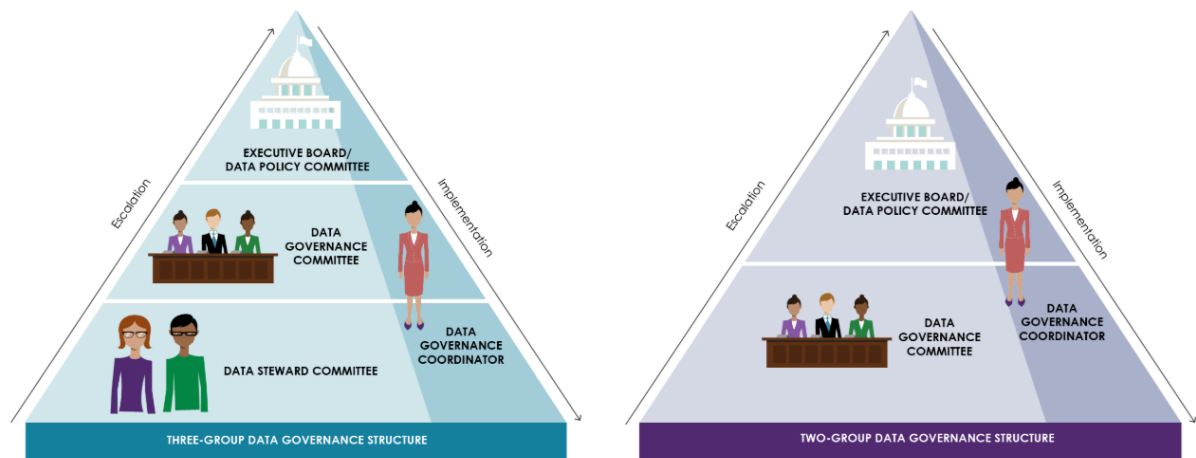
Escalation

Implementation

EXECUTIVE BOARD/ DATA POLICY COMMITTEE

DATA GOVERNANCE COMMITTEE

DATA STEWARD COMMITTEE

DATA GOVERNANCE COORDINATOR

THREE-GROUP DATA GOVERNANCE STRUCTURE

Escalation

Implementation

EXECUTIVE BOARD/ DATA POLICY COMMITTEE

DATA GOVERNANCE COMMITTEE

DATA GOVERNANCE COORDINATOR

TWO-GROUP DATA GOVERNANCE STRUCTURE